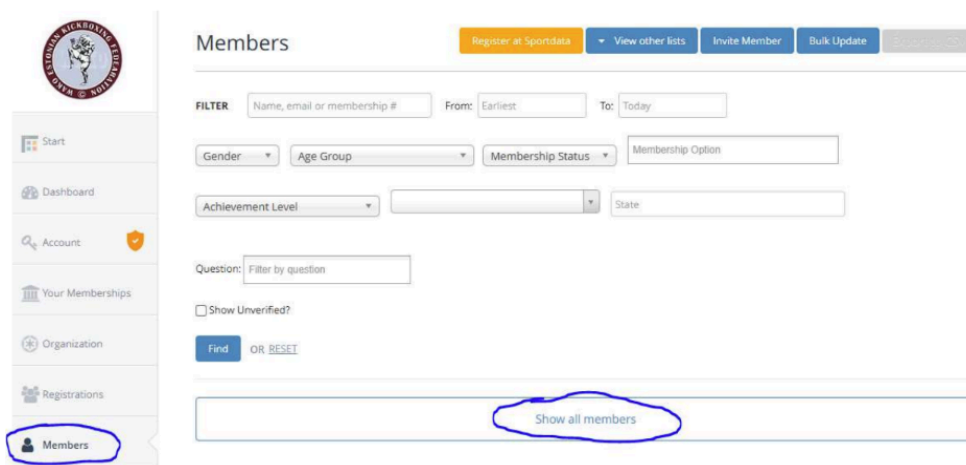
ESTONIAN KICKBOXING FEDERATION WAKO

Start

Dashboard

Account

Your Memberships

Organization

Registrations

Members

Members

Register at Sportdata

View other lists

Invite Member

Bulk Update

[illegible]

FILTER

Name, email or membership #

From: Earliest

To: Today

Gender

Age Group

Membership Status

Membership Option

Achievement Level

State

Question: Filter by question

Show Unverified?

Find OR RESET

Show all members